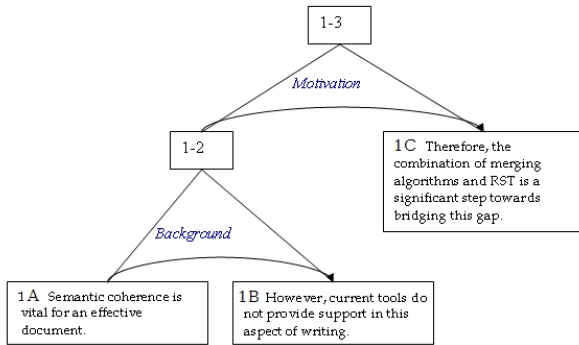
1-3

Motivation

1-2

1C Therefore, the combination of merging algorithms and RST is a significant step towards bridging this gap.

Background

1A Semantic coherence is vital for an effective document.

1B However, current tools do not provide support in this aspect of writing.